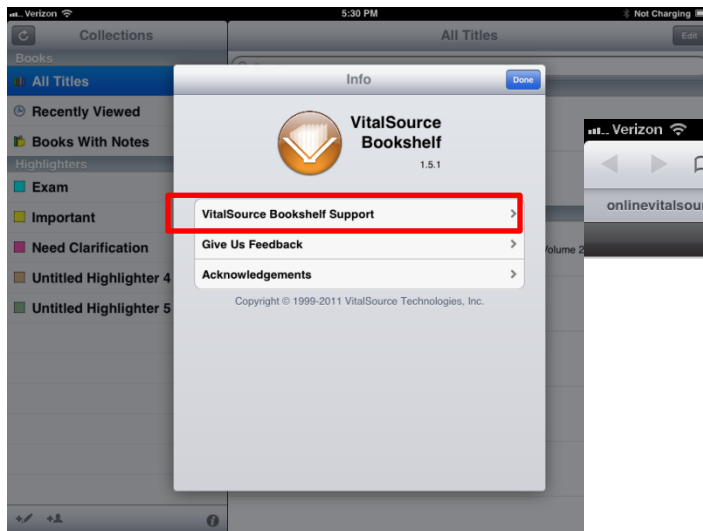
Verizon
5:30 PM
Not Charging
Collections
All Titles
Edit
Books
All Titles
Recently Viewed
Books With Notes
Highlighters
Exam
Important
Need Clarification
Untitled Highlighter 4
Untitled Highlighter 5
Info
Done
VitalSource Bookshelf
1.5.1
VitalSource Bookshelf Support
Give Us Feedback
Acknowledgements
Copyright © 1999-2011 VitalSource Technologies, Inc.
Volume 2
Verizon
onlinevitalsou